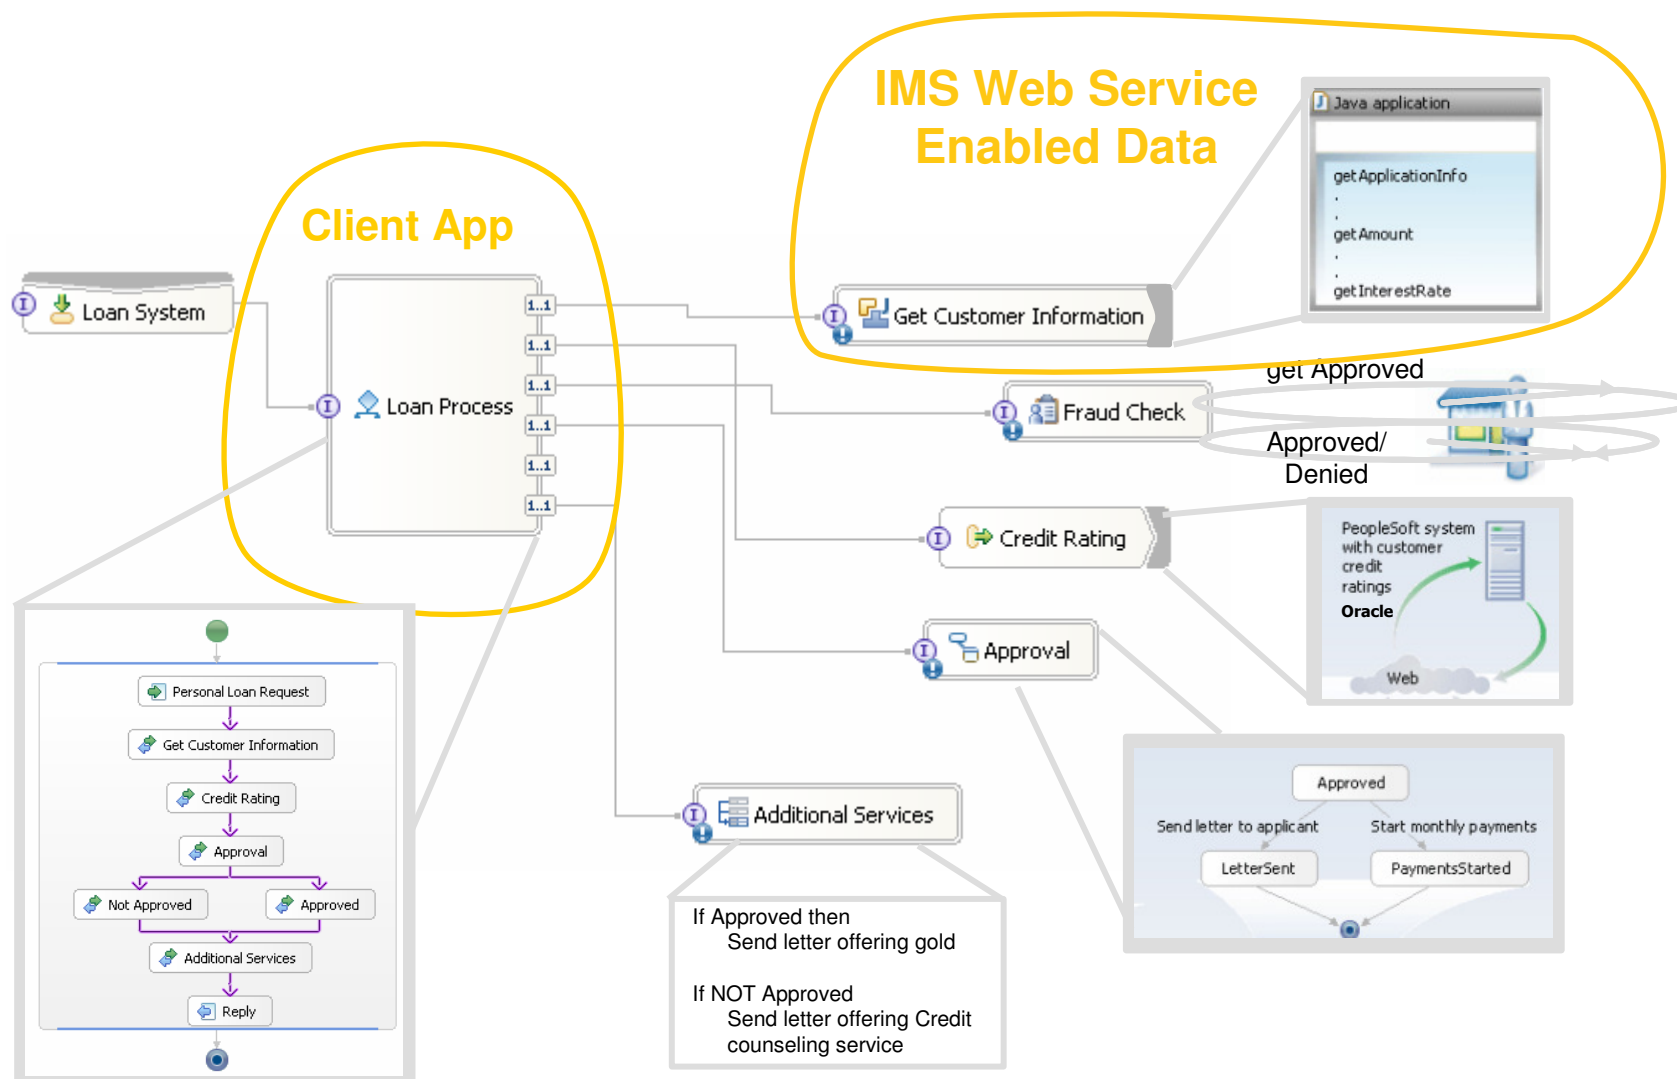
IMS Web Service Enabled Data

Java application

getApplicationInfo
.
.
getAmount
.
.
getInterestRate

Client App

Loan System

Loan Process

1..1
1..1
1..1
1..1
1..1
1..1

Get Customer Information

get Approved

Fraud Check

Approved/ Denied

Credit Rating

PeopleSoft system with customer credit ratings
Oracle
Web

Approval

Approved
Send letter to applicant
Start monthly payments
LetterSent
PaymentsStarted

Additional Services

If Approved then
Send letter offering gold

If NOT Approved
Send letter offering Credit counseling service

Personal Loan Request
Get Customer Information
Credit Rating
Approval
Not Approved
Approved
Additional Services
Reply